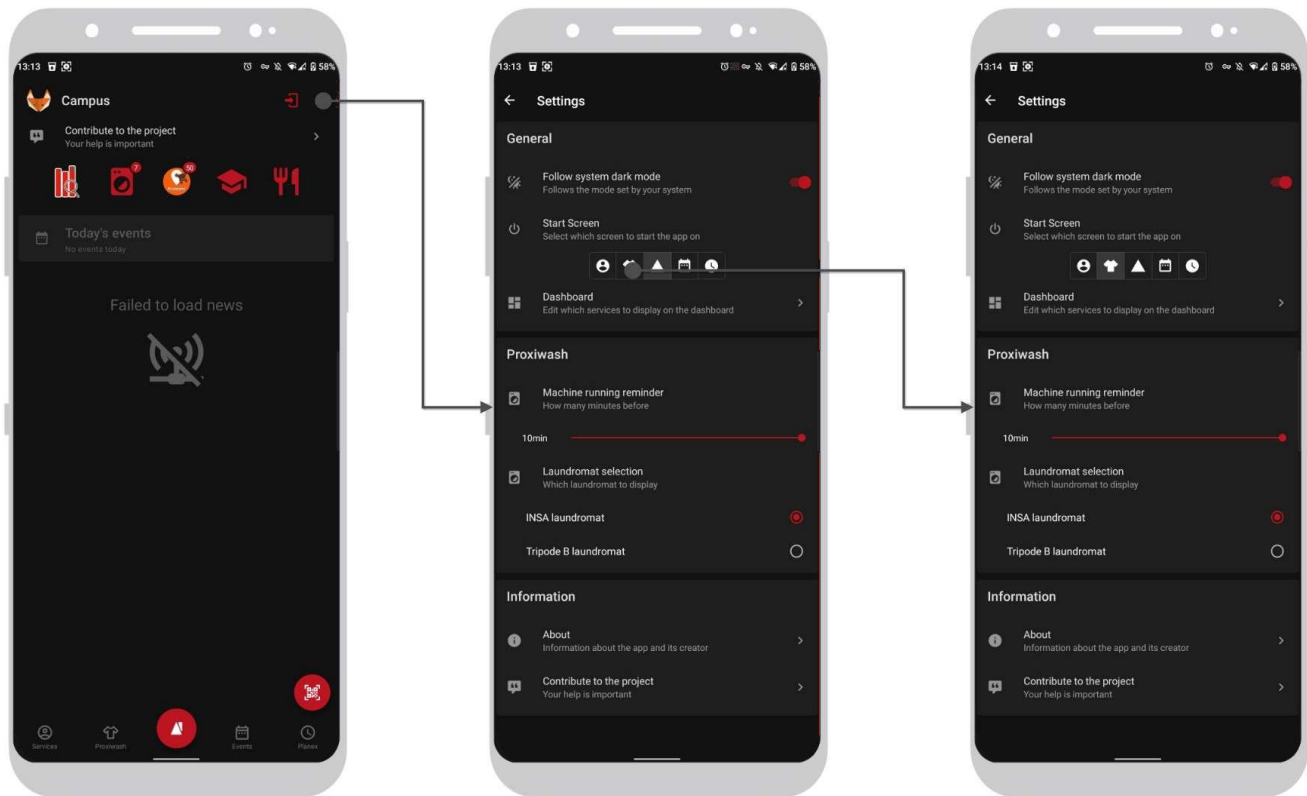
13:13 58%

Campus

Contribute to the project
Your help is important

7
50

Today's events
No events today

Failed to load news

Services
Proxiwash
Events
Planex

13:13 58%

Settings

General

Follow system dark mode
Follows the mode set by your system

Start Screen
Select which screen to start the app on

Dashboard
Edit which services to display on the dashboard

Proxiwash

Machine running reminder
How many minutes before

10min

Laundromat selection
Which laundromat to display

INSA laundromat

Tripode B laundromat

Information

About
Information about the app and its creator

Contribute to the project
Your help is important

13:14 58%

Settings

General

Follow system dark mode
Follows the mode set by your system

Start Screen
Select which screen to start the app on

Dashboard
Edit which services to display on the dashboard

Proxiwash

Machine running reminder
How many minutes before

10min

Laundromat selection
Which laundromat to display

INSA laundromat

Tripode B laundromat

Information

About
Information about the app and its creator

Contribute to the project
Your help is important